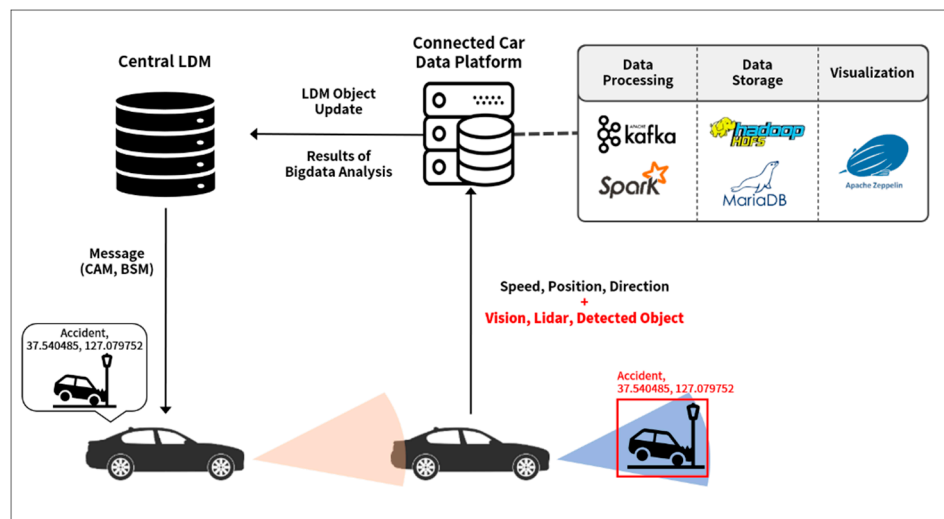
Central LDM

Connected Car Data Platform

| Data Processing | Data Storage | Visualization |
|---|---|---|
| APACHE kafka Spark | hadoop HDFS MariaDB | Apache Zeppelin |

LDM Object Update

Results of Bigdata Analysis

Message (CAM, BSM)

Speed, Position, Direction + Vision, Lidar, Detected Object

Accident, 37.540485, 127.079752

Accident, 37.540485, 127.079752